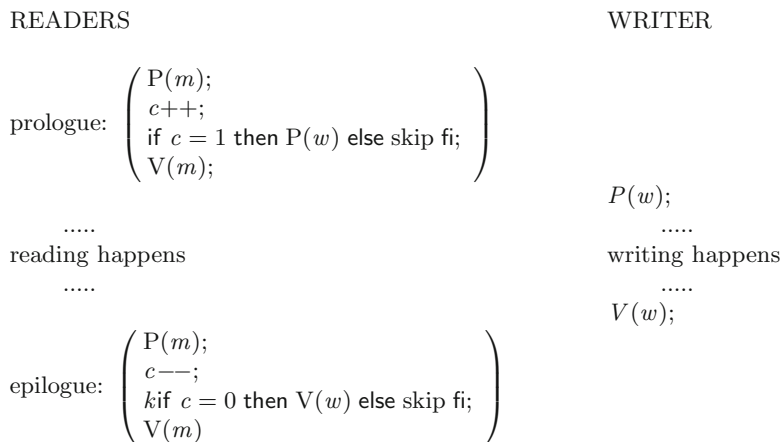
READERS

WRITER

prologue: $\begin{pmatrix} \mathrm{P}(m); \\ c{+}{+}; \\ \text{if } c = 1 \text{ then } \mathrm{P}(w) \text{ else skip fi}; \\ \mathrm{V}(m); \end{pmatrix}$

$P(w);$

.....

writing happens

.....

$V(w);$

.....

reading happens

.....

epilogue: $\begin{pmatrix} \mathrm{P}(m); \\ c{-}{-}; \\ k\text{if } c = 0 \text{ then } \mathrm{V}(w) \text{ else skip fi}; \\ \mathrm{V}(m) \end{pmatrix}$